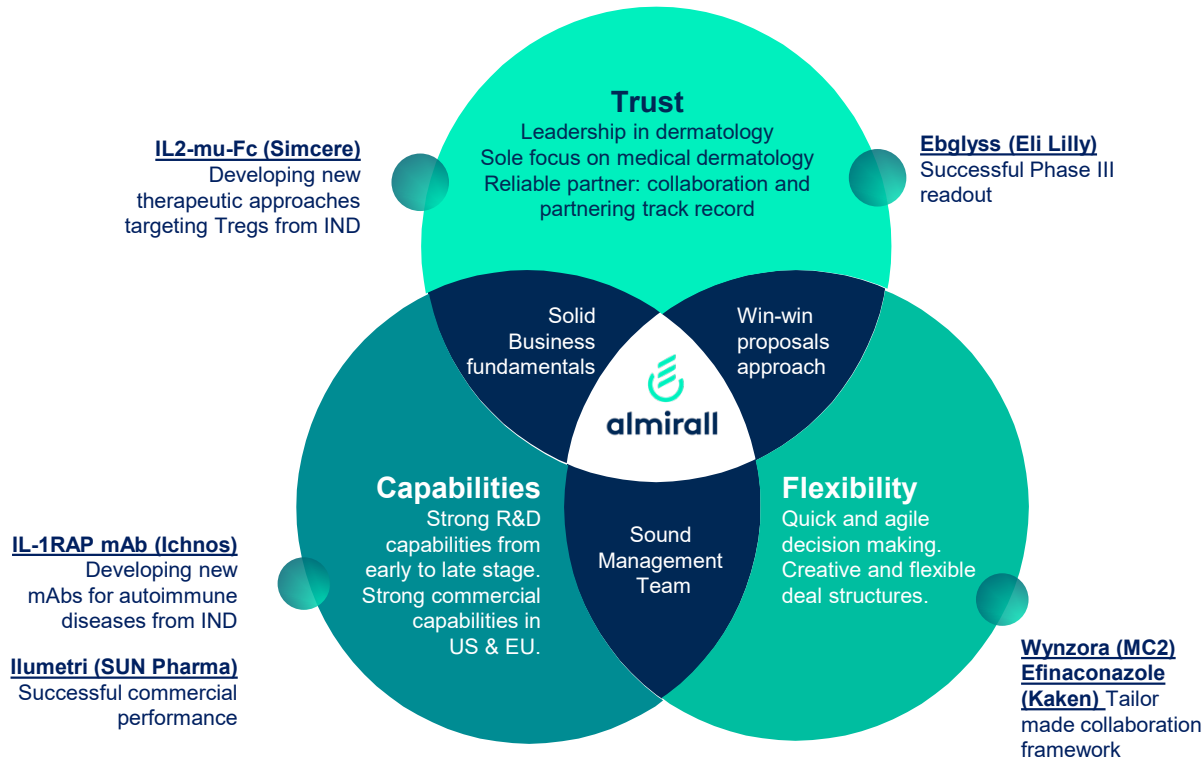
Trust
Leadership in dermatology
Sole focus on medical dermatology
Reliable partner: collaboration and partnering track record

IL2-mu-Fc (Simcere)
Developing new therapeutic approaches targeting Tregs from IND

Ebglyss (Eli Lilly)
Successful Phase III readout

Solid Business fundamentals

Win-win proposals approach

almirall

Capabilities
Strong R&D capabilities from early to late stage. Strong commercial capabilities in US & EU.

Sound Management Team

Flexibility
Quick and agile decision making. Creative and flexible deal structures.

IL-1RAP mAb (Ichnos)
Developing new mAbs for autoimmune diseases from IND

Ilumetri (SUN Pharma)
Successful commercial performance

Wynzora (MC2)
Efinaconazole (Kaken) Tailor made collaboration framework